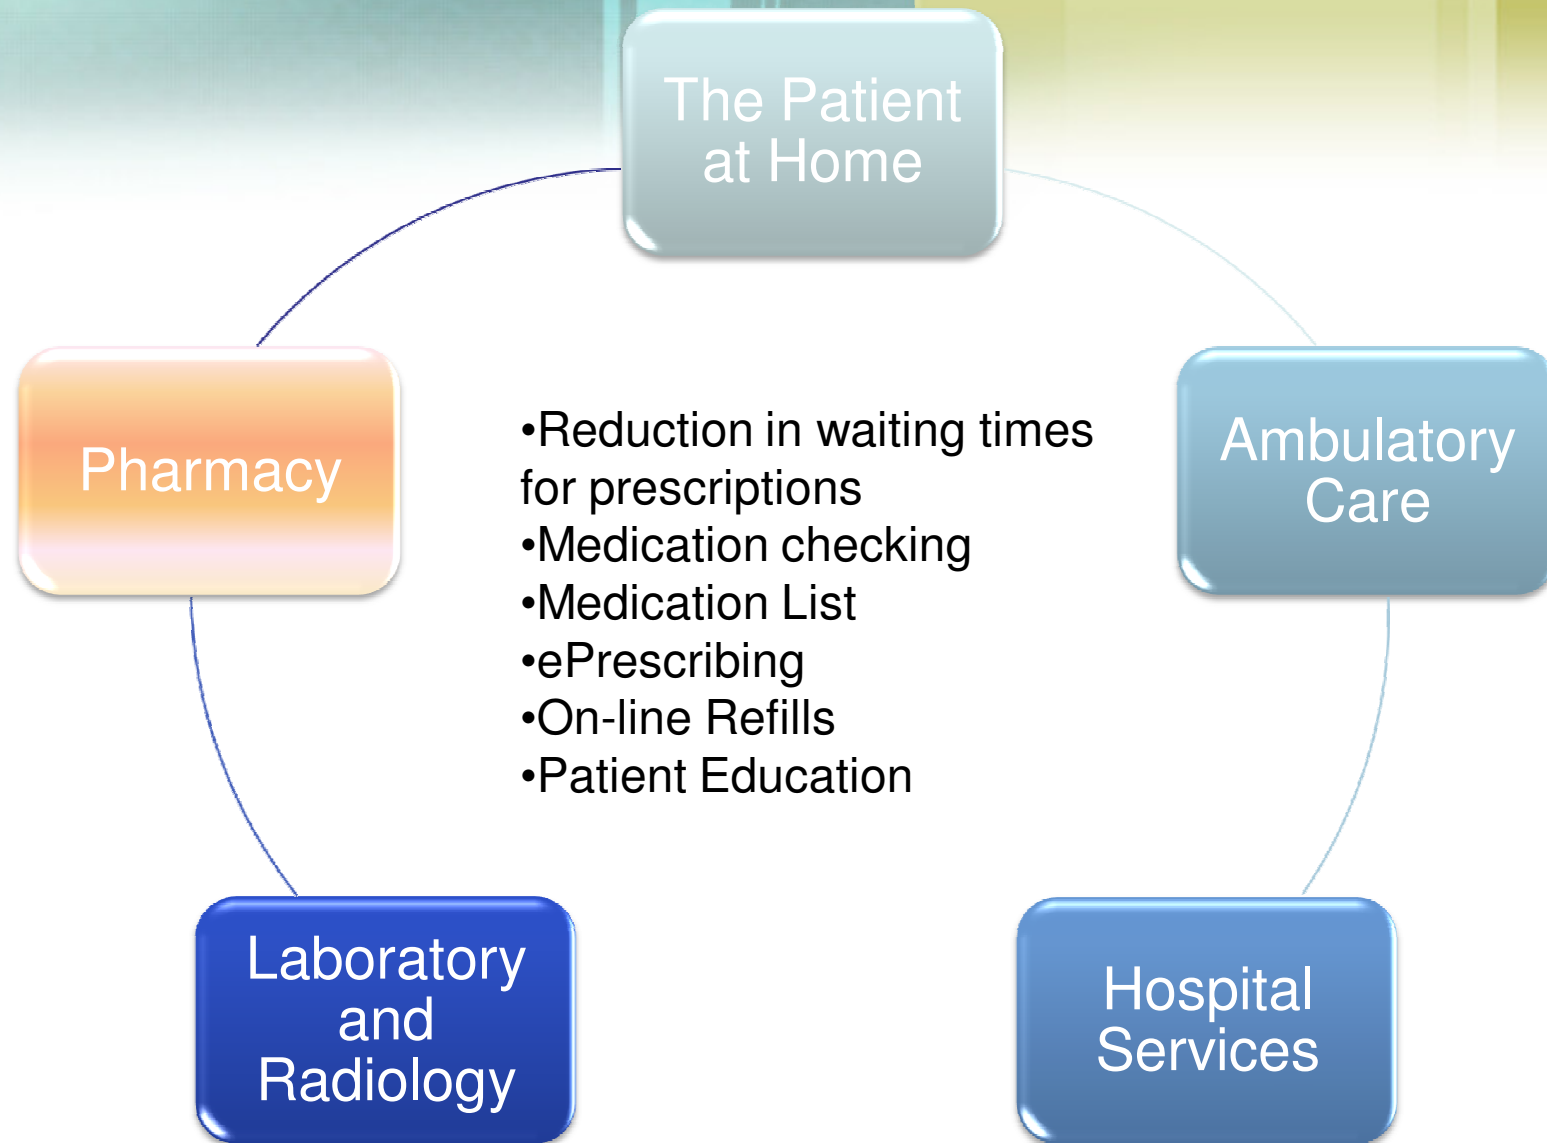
The Patient at Home

Ambulatory Care

Hospital Services

Laboratory and Radiology

Pharmacy

•Reduction in waiting times for prescriptions
•Medication checking
•Medication List
•ePrescribing
•On-line Refills
•Patient Education